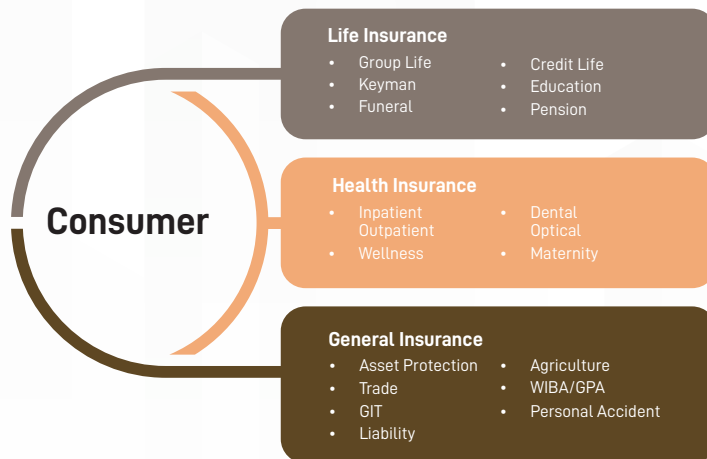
Consumer

Life Insurance
- Group Life
- Keyman
- Funeral
- Credit Life
- Education
- Pension

Health Insurance
- Inpatient Outpatient
- Wellness
- Dental Optical
- Maternity

General Insurance
- Asset Protection
- Trade
- GIT
- Liability
- Agriculture
- WIBA/GPA
- Personal Accident